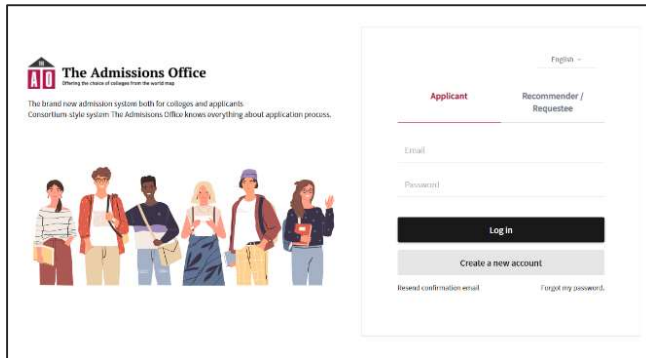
AO The Admissions Office
Offering the choice of colleges from the world map

The brand new admission system both for colleges and applicants
Consortium style system The Admissions Office knows everything about application process.

English ⌄

Applicant

Recommender / Requestee

Email

Password

Log in

Create a new account

Resend confirmation email

Forgot my password.